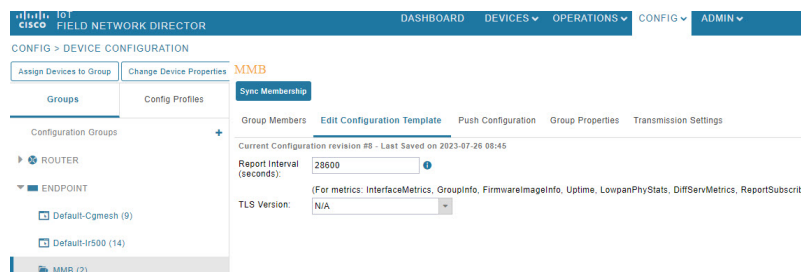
cisco IoT FIELD NETWORK DIRECTOR

DASHBOARD DEVICES OPERATIONS CONFIG ADMIN

CONFIG > DEVICE CONFIGURATION

Assign Devices to Group
Change Device Properties

Groups
Config Profiles

Configuration Groups +

ROUTER

ENDPOINT

Default-Cgmesh (9)

Default-Ir500 (14)

MMB (2)

MMB

Sync Membership

Group Members
Edit Configuration Template
Push Configuration
Group Properties
Transmission Settings

Current Configuration revision #8 - Last Saved on 2023-07-26 08:45

Report Interval (seconds): 28600

(For metrics: InterfaceMetrics, GroupInfo, FirmwareImageInfo, Uptime, LowpanPhyStats, DiffServMetrics, ReportSubscrib

TLS Version: N/A